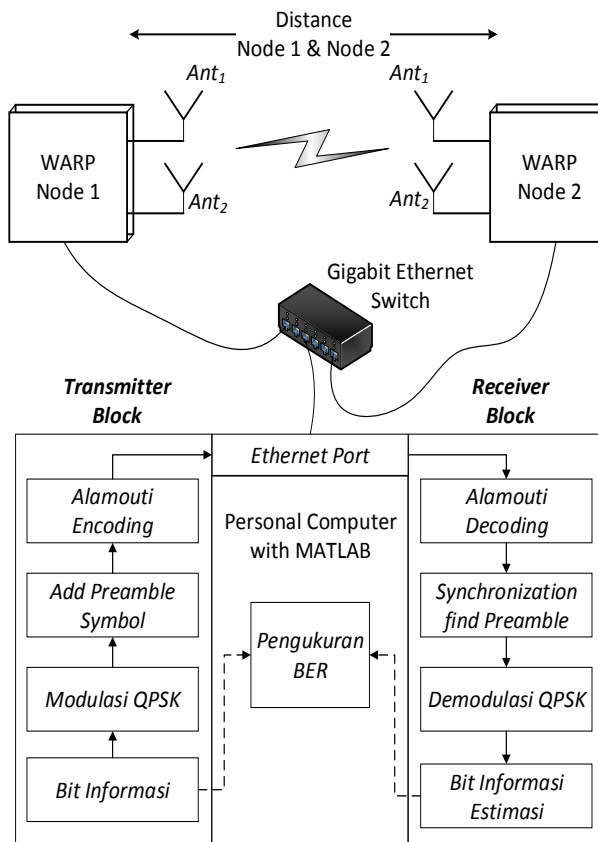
Distance
Node 1 & Node 2

$Ant_1$

$Ant_1$

WARP
Node 1

$Ant_2$

$Ant_2$

WARP
Node 2

Gigabit Ethernet
Switch

Transmitter
Block

Receiver
Block

Ethernet Port

Alamouti
Encoding

Personal Computer
with MATLAB

Alamouti
Decoding

Add Preamble
Symbol

Synchronization
find Preamble

Pengukuran
BER

Modulasi QPSK

Demodulasi QPSK

Bit Informasi

Bit Informasi
Estimasi